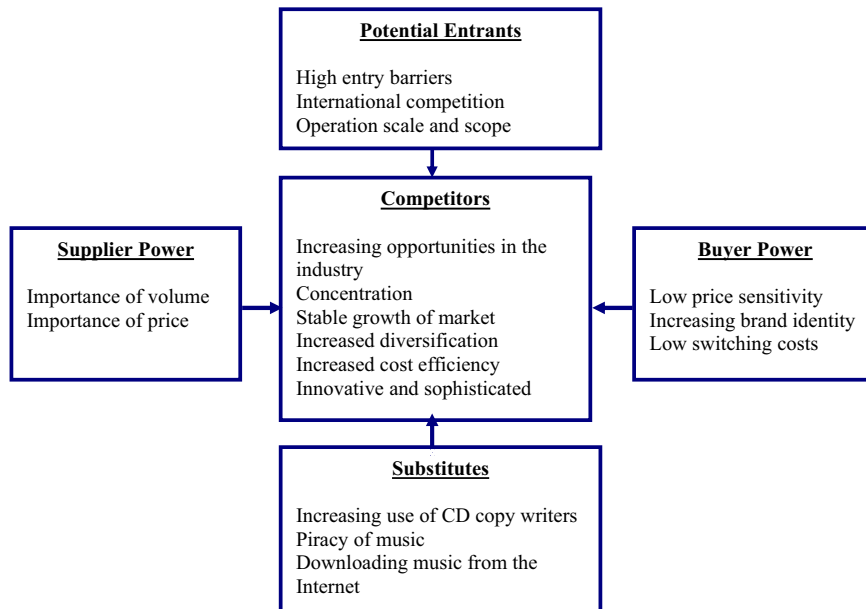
Potential Entrants

High entry barriers
International competition
Operation scale and scope

Supplier Power

Importance of volume
Importance of price

Competitors

Increasing opportunities in the industry
Concentration
Stable growth of market
Increased diversification
Increased cost efficiency
Innovative and sophisticated

Buyer Power

Low price sensitivity
Increasing brand identity
Low switching costs

Substitutes

Increasing use of CD copy writers
Piracy of music
Downloading music from the Internet